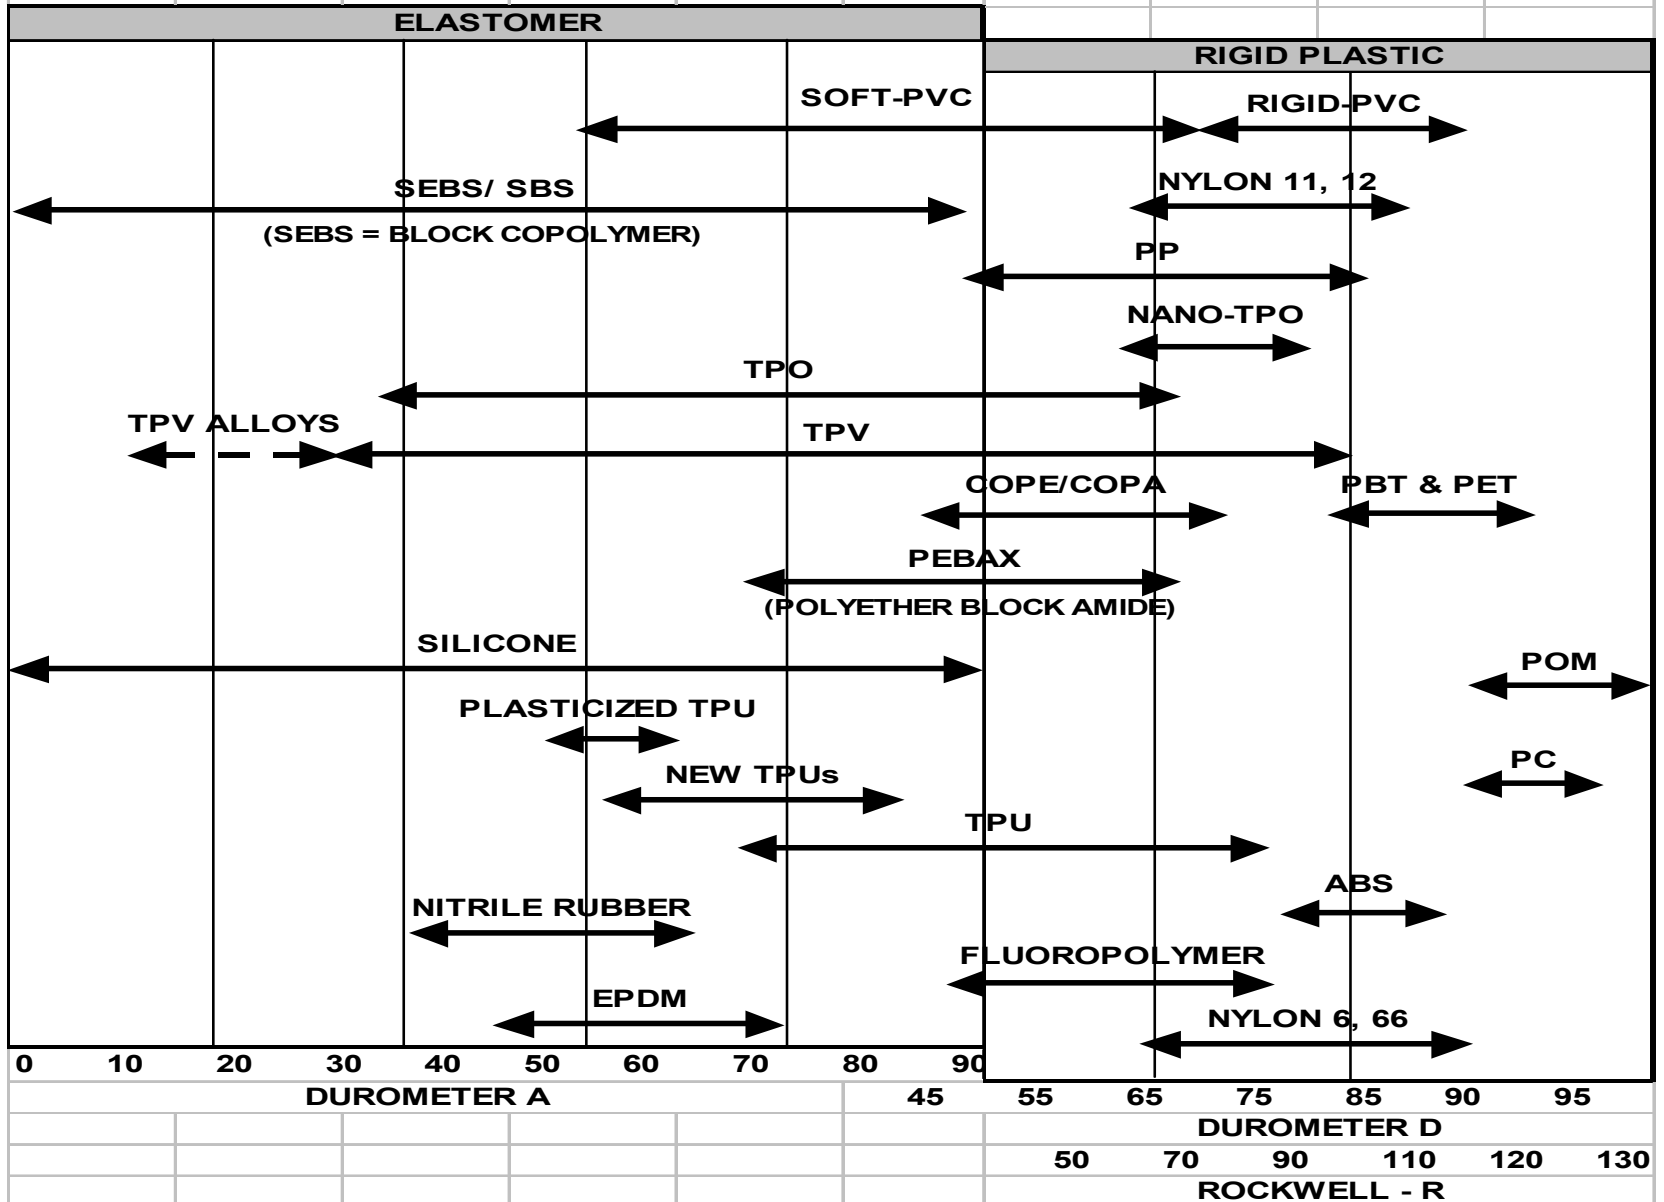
ELASTOMER

RIGID PLASTIC

SOFT-PVC

RIGID-PVC

SEBS/ SBS

(SEBS = BLOCK COPOLYMER)

NYLON 11, 12

PP

NANO-TPO

TPO

TPV ALLOYS

TPV

COPE/COPA

PBT & PET

PEBAX

(POLYETHER BLOCK AMIDE)

SILICONE

POM

PLASTICIZED TPU

PC

NEW TPUs

TPU

ABS

NITRILE RUBBER

FLUOROPOLYMER

EPDM

NYLON 6, 66

0 10 20 30 40 50 60 70 80 90

DUROMETER A

45 55 55 65 75 85 90 95

DUROMETER D

50 70 90 110 120 130

ROCKWELL - R